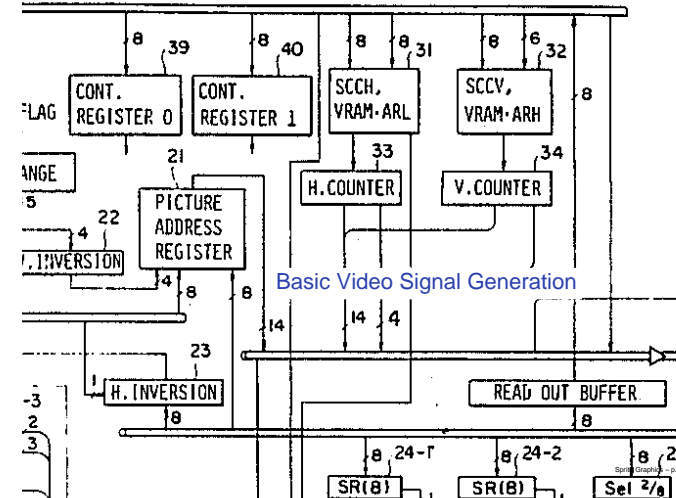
8
39
8
40
8
8
31
8
6
32
CONT. REGISTER 0
CONT. REGISTER 1
SCCH, VRAM·ARL
SCCV, VRAM·ARH
8
FLAG
21
33
34
ANGE
H.COUNTER
V.COUNTER
5
PICTURE ADDRESS REGISTER
22
4
V.INVERSION
4
8
8
Basic Video Signal Generation
14
14
4
23
1
H.INVERSION
READ OUT BUFFER
3
8
8
2
3
8
24-1
8
24-2
8
2
SR(8)
SR(8)
Sel 2/8
Sprite Graphics – p.